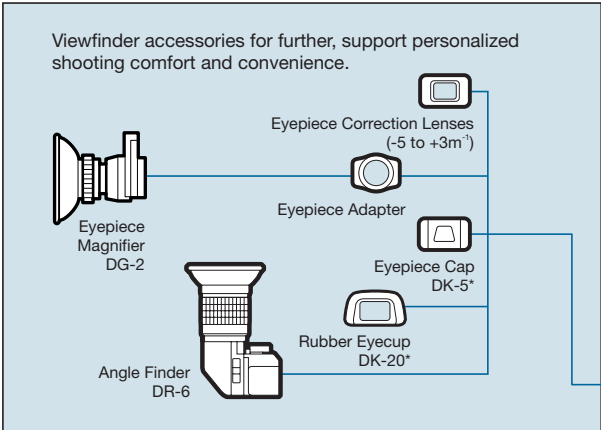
Viewfinder accessories for further, support personalized shooting comfort and convenience.

Eyepiece Correction Lenses (-5 to +3m$^{-1}$)

Eyepiece Magnifier DG-2

Eyepiece Adapter

Eyepiece Cap DK-5*

Rubber Eyecup DK-20*

Angle Finder DR-6